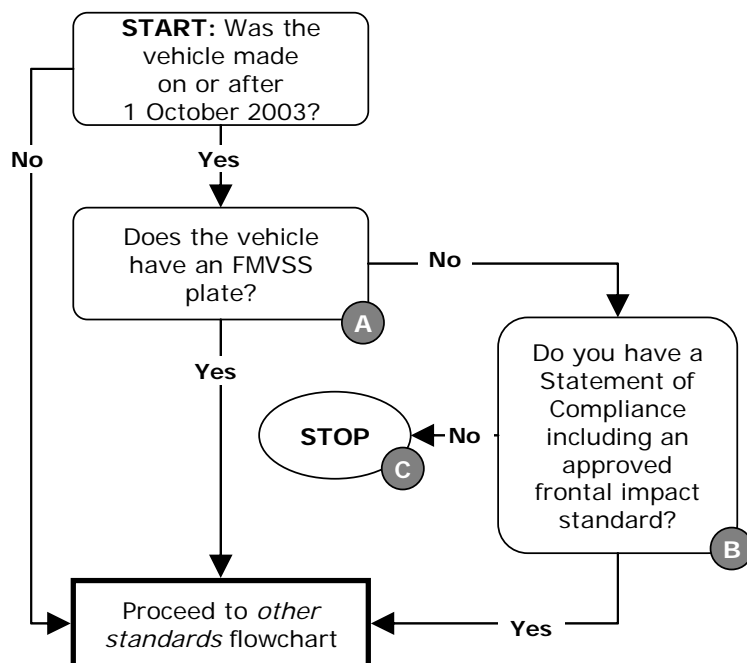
START: Was the vehicle made on or after 1 October 2003?

No

Yes

Does the vehicle have an FMVSS plate?

A

No

Yes

Do you have a Statement of Compliance including an approved frontal impact standard?

B

STOP

C

No

Proceed to *other standards* flowchart

Yes